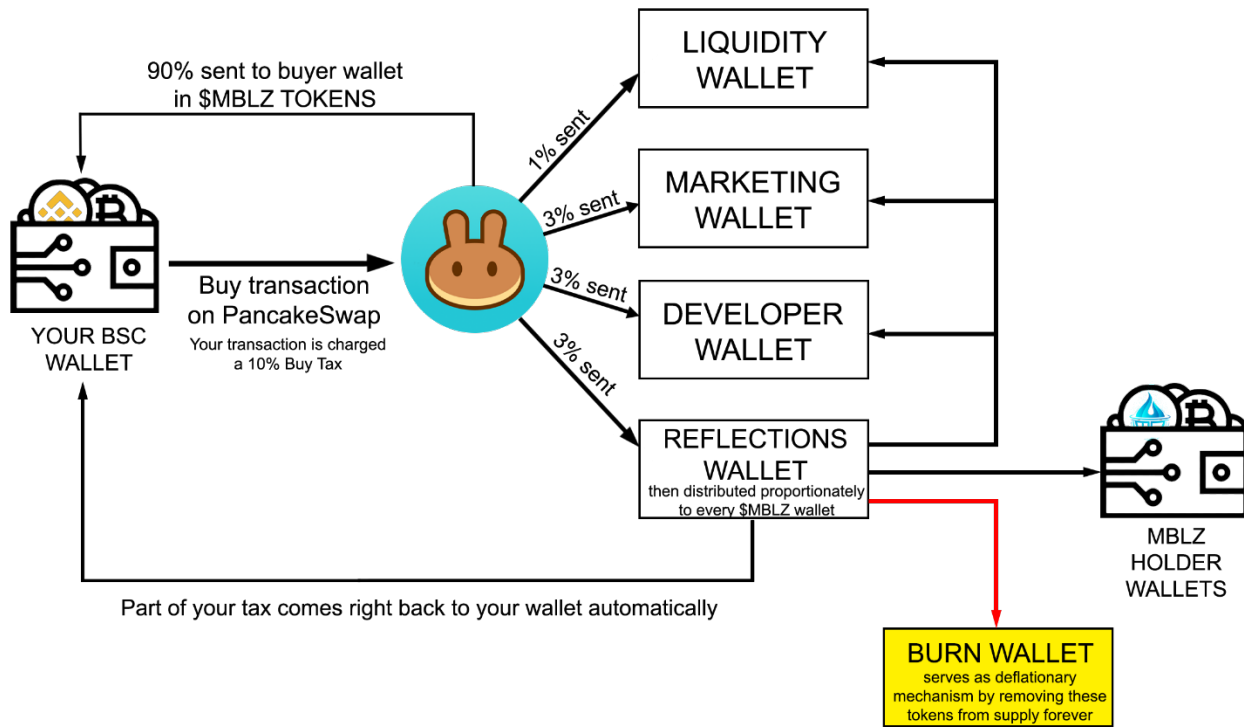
90% sent to buyer wallet
in $MBLZ TOKENS

YOUR BSC
WALLET

Buy transaction
on PancakeSwap
Your transaction is charged
a 10% Buy Tax

1% sent

3% sent

3% sent

3% sent

LIQUIDITY
WALLET

MARKETING
WALLET

DEVELOPER
WALLET

REFLECTIONS
WALLET
then distributed proportionately
to every $MBLZ wallet

MBLZ
HOLDER
WALLETS

Part of your tax comes right back to your wallet automatically

BURN WALLET
serves as deflationary
mechanism by removing these
tokens from supply forever